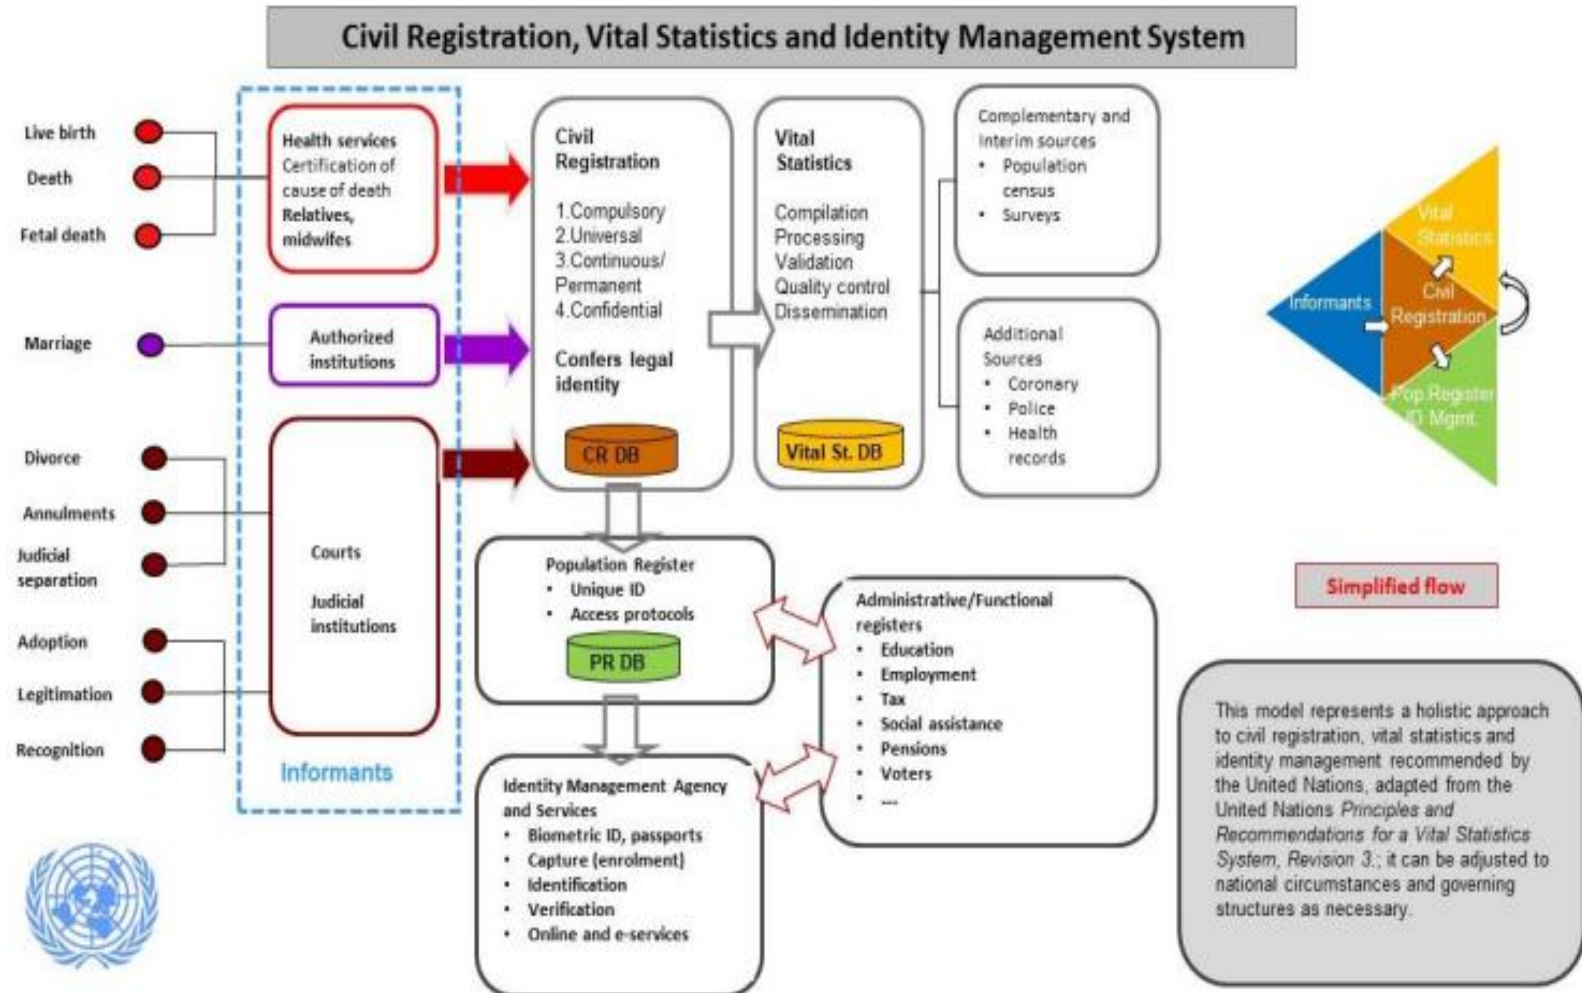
Civil Registration, Vital Statistics and Identity Management System

Live birth
Death
Fetal death

Marriage

Divorce
Annulments
Judicial separation
Adoption
Legitimation
Recognition

Health services
Certification of cause of death
Relatives, midwifes

Authorized institutions

Courts
Judicial institutions

Informants

Civil Registration
1.Compulsory
2.Universal
3.Continuous/ Permanent
4.Confidential
Confers legal identity
CR DB

Vital Statistics
Compilation
Processing
Validation
Quality control
Dissemination
Vital St. DB

Complementary and interim sources
• Population census
• Surveys

Additional Sources
• Coronary
• Police
• Health records

Informants
Vital Statistics
Civil Registration
Pop Register ID Mgmt

Simplified flow

Population Register
• Unique ID
• Access protocols
PR DB

Administrative/Functional registers
• Education
• Employment
• Tax
• Social assistance
• Pensions
• Voters
• ...

Identity Management Agency and Services
• Biometric ID, passports
• Capture (enrolment)
• Identification
• Verification
• Online and e-services

This model represents a holistic approach to civil registration, vital statistics and identity management recommended by the United Nations, adapted from the United Nations Principles and Recommendations for a Vital Statistics System, Revision 3.; it can be adjusted to national circumstances and governing structures as necessary.